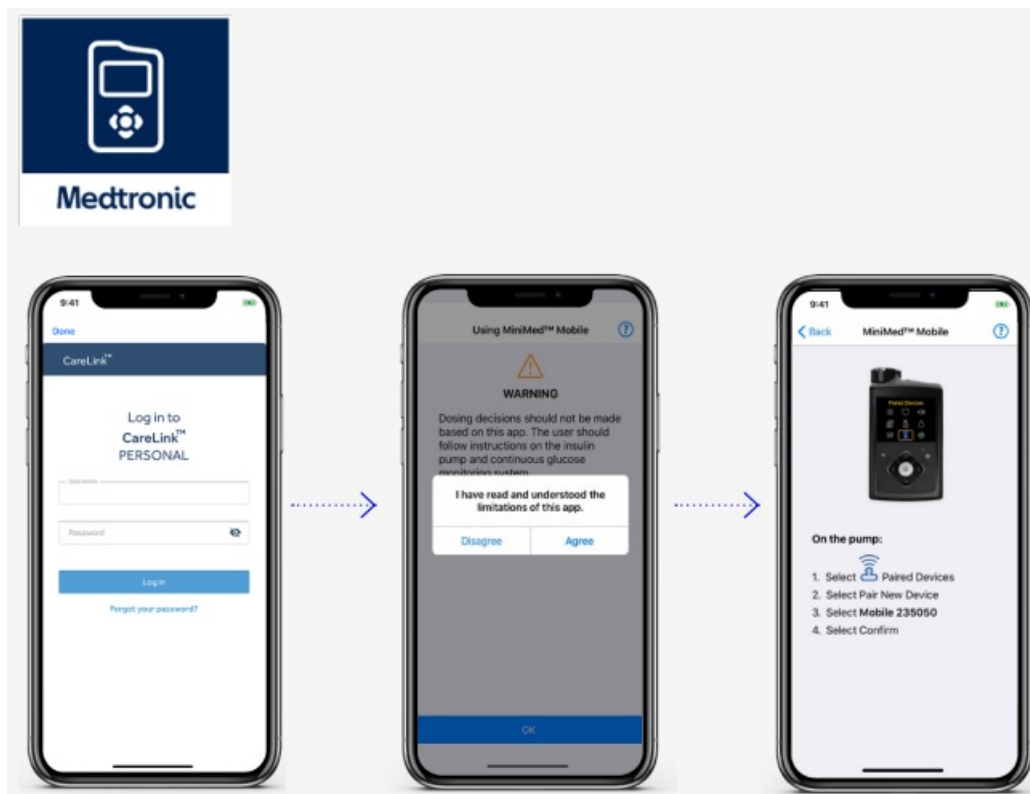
Medtronic

9:41

Done

CareLink™

Log in to
CareLink™
PERSONAL

Username

Password

Log in

Forgot your password?

Using MiniMed™ Mobile

WARNING

Dosing decisions should not be made based on this app. The user should follow instructions on the insulin pump and continuous glucose monitoring system

I have read and understood the limitations of this app.

Disagree

Agree

OK

9:41

Back

MiniMed™ Mobile

Paired Devices

On the pump:

1. Select Paired Devices
2. Select Pair New Device
3. Select **Mobile 235050**
4. Select Confirm